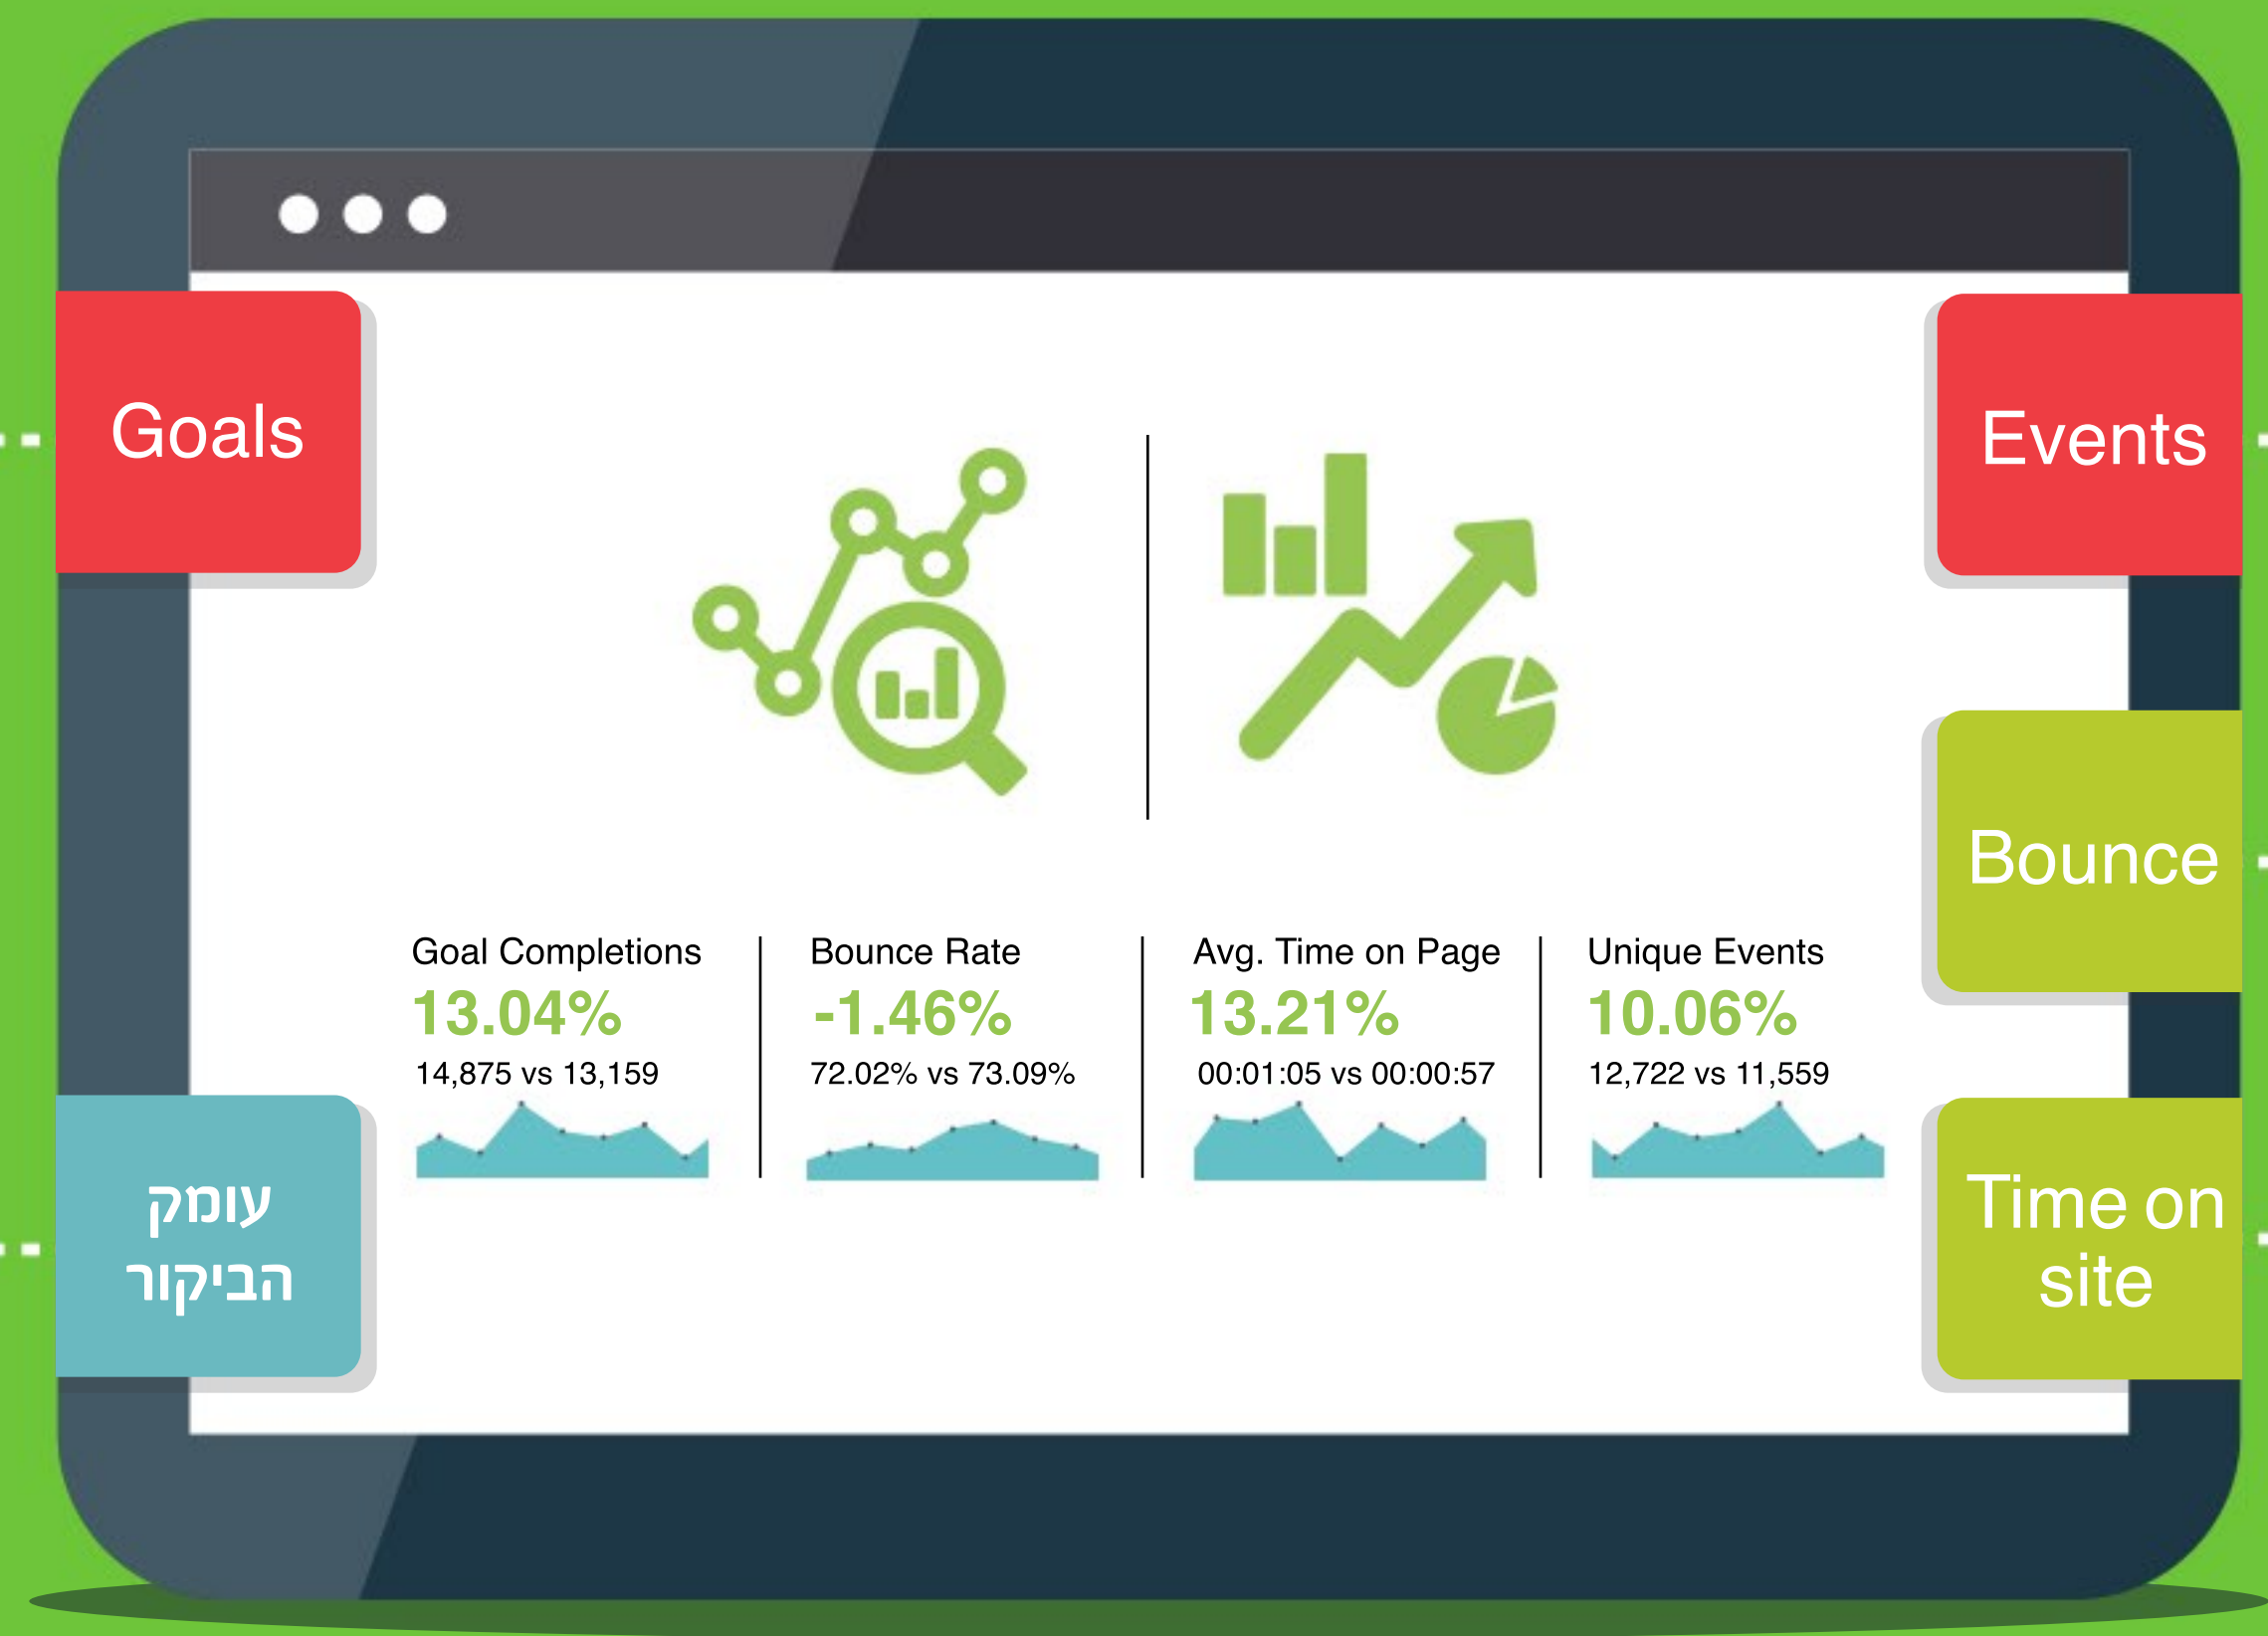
Goals

Events

Bounce

Time on site

עומק הביקור

Goal Completions
13.04%
14,875 vs 13,159

Bounce Rate
-1.46%
72.02% vs 73.09%

Avg. Time on Page
13.21%
00:01:05 vs 00:00:57

Unique Events
10.06%
12,722 vs 11,559